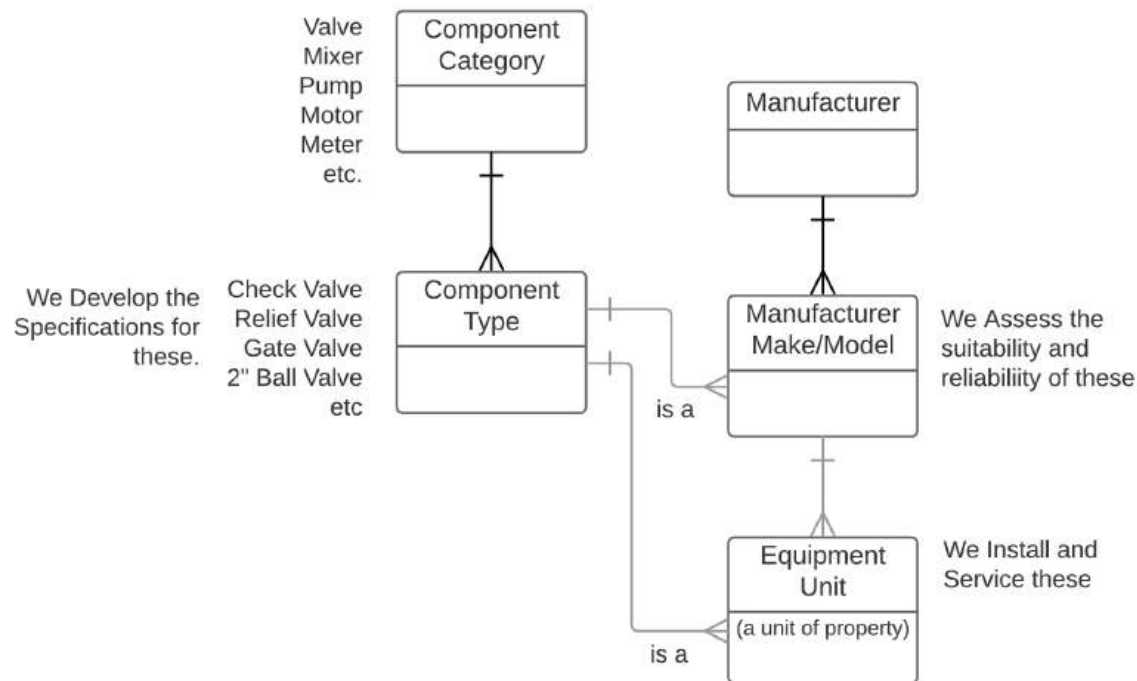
Valve
Mixer
Pump
Motor
Meter
etc.

Component Category

Manufacturer

We Develop the Specifications for these.

Check Valve
Relief Valve
Gate Valve
2" Ball Valve
etc

Component Type

Manufacturer Make/Model

We Assess the suitability and reliabiliity of these

is a

Equipment Unit

(a unit of property)

We Install and Service these

is a